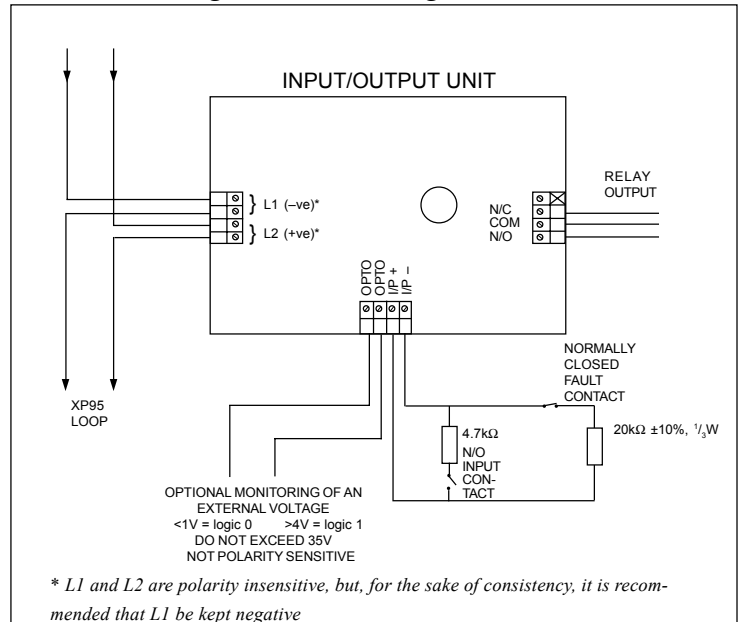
INPUT/OUTPUT UNIT

L1 (–ve)*

L2 (+ve)*

RELAY OUTPUT

N/C
COM
N/O

OPTO
OPTO
I/P +
I/P –

NORMALLY CLOSED FAULT CONTACT

XP95 LOOP

4.7kΩ

N/O INPUT CONTACT

20kΩ ±10%, $^{1}/_{3}$W

OPTIONAL MONITORING OF AN EXTERNAL VOLTAGE
<1V = logic 0 >4V = logic 1
DO NOT EXCEED 35V
NOT POLARITY SENSITIVE

* L1 and L2 are polarity insensitive, but, for the sake of consistency, it is recommended that L1 be kept negative